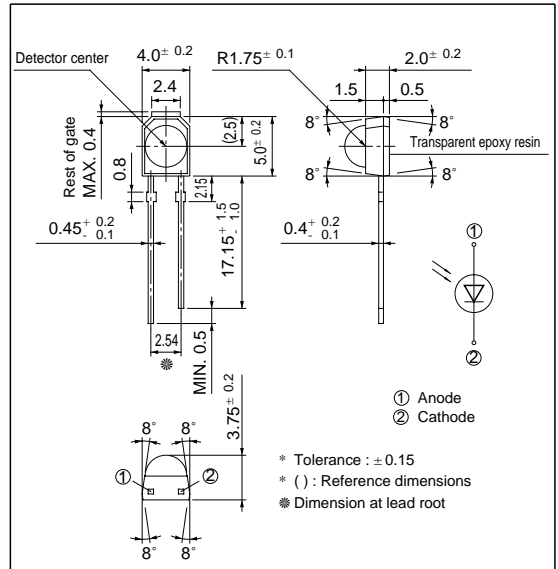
Detector center

$4.0^{\pm 0.2}$

2.4

R$1.75^{\pm 0.1}$

$2.0^{\pm 0.2}$

1.5

0.5

8°

8°

8°

8°

Transparent epoxy resin

Rest of gate MAX. 0.4

(2.5)

$5.0^{\pm 0.2}$

0.8

2.15

$17.15^{+1.5}_{-1.0}$

$0.45^{+0.2}_{-0.1}$

$0.4^{+0.2}_{-0.1}$

①

②

2.54

MIN. 0.5

$3.75^{\pm 0.2}$

① Anode

② Cathode

8°

8°

①

②

8°

8°

* Tolerance : ±0.15

* ( ) : Reference dimensions

Dimension at lead root